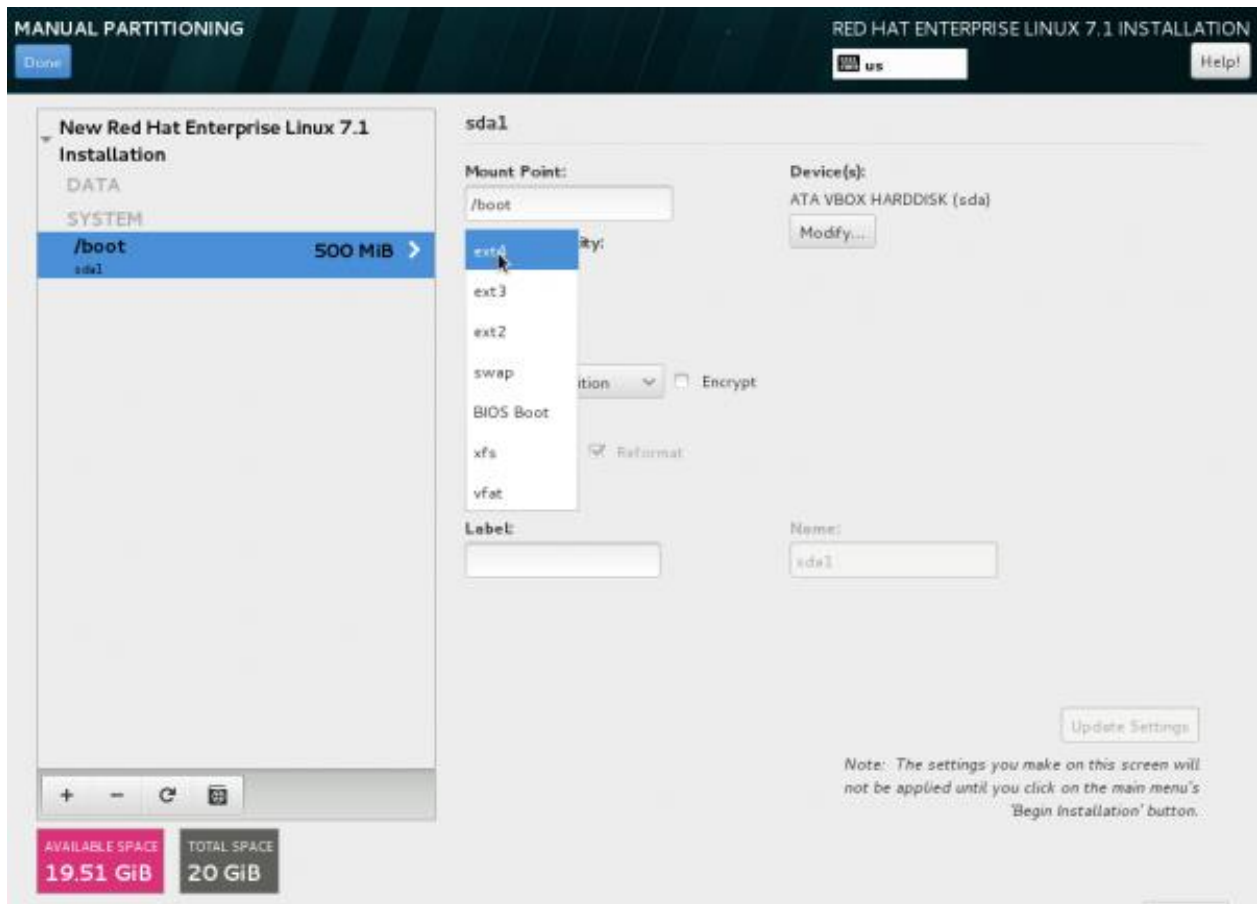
MANUAL PARTITIONING
Done

RED HAT ENTERPRISE LINUX 7.1 INSTALLATION
us
Help!

New Red Hat Enterprise Linux 7.1 Installation
DATA
SYSTEM
/boot 500 MiB
sda1

sda1

Mount Point:
/boot

Device(s):
ATA VBOX HARDDISK (sda)
Modify...

ity:

ext4
ext3
ext2
swap
BIOS Boot
xfs
vfat

ition
Encrypt

Reformat

Label:

Name:
sda1

Update Settings

Note: The settings you make on this screen will not be applied until you click on the main menu's 'Begin Installation' button.

+ −

AVAILABLE SPACE
19.51 GiB

TOTAL SPACE
20 GiB